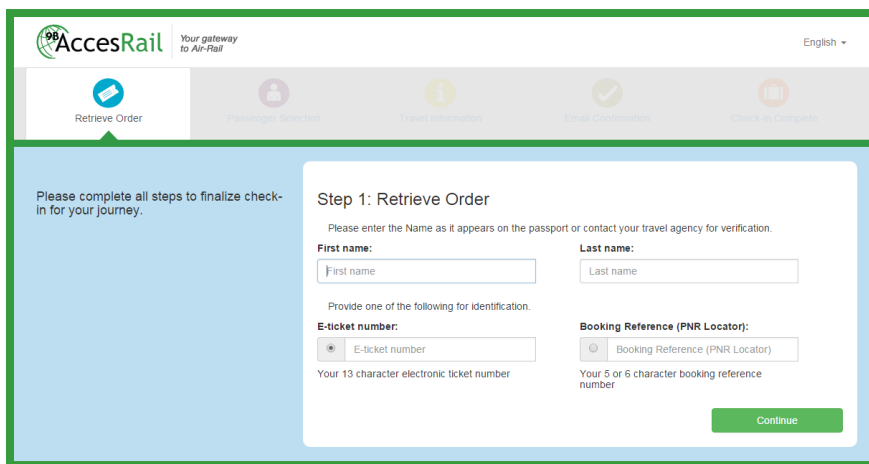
9B AccesRail Your gateway to Air-Rail

English

Retrieve Order

Passenger Selection

Travel Information

Email Confirmation

Check-in Complete

Please complete all steps to finalize check-in for your journey.

Step 1: Retrieve Order

Please enter the Name as it appears on the passport or contact your travel agency for verification.

First name:

First name

Last name:

Last name

Provide one of the following for identification.

E-ticket number:

E-ticket number

Your 13 character electronic ticket number

Booking Reference (PNR Locator):

Booking Reference (PNR Locator)

Your 5 or 6 character booking reference number

Continue